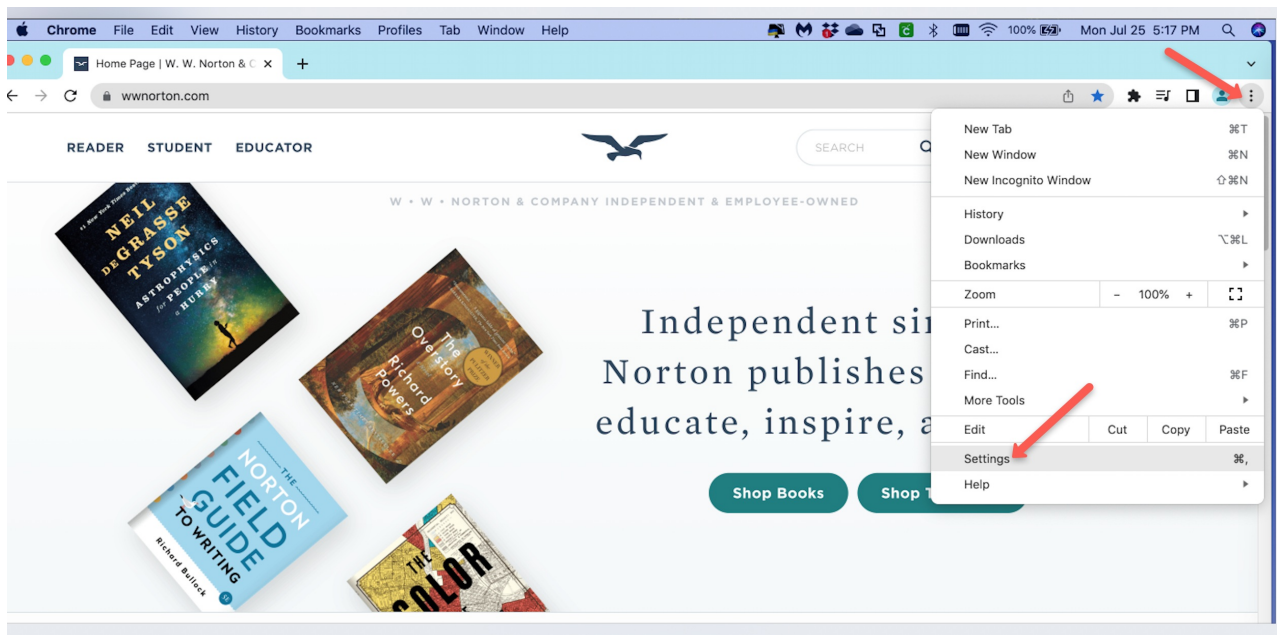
Chrome File Edit View History Bookmarks Profiles Tab Window Help

100% Mon Jul 25 5:17 PM

Home Page | W. W. Norton & C

wwnorton.com

READER STUDENT EDUCATOR

SEARCH

W • W • NORTON & COMPANY INDEPENDENT & EMPLOYEE-OWNED

#1 New York Times Bestseller
NEIL deGRASSE TYSON
ASTROPHYSICS for PEOPLE in a HURRY

The Overstory
Richard Powers

THE NORTON FIELD GUIDE TO WRITING
Richard Bullock

THE COLOR

Independent si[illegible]
Norton publishes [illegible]
educate, inspire, a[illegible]

Shop Books
Shop T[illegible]

New Tab ⌘T
New Window ⌘N
New Incognito Window ⇧⌘N
History
Downloads ⌥⌘L
Bookmarks
Zoom − 100% +
Print... ⌘P
Cast...
Find... ⌘F
More Tools
Edit Cut Copy Paste
Settings ⌘,
Help